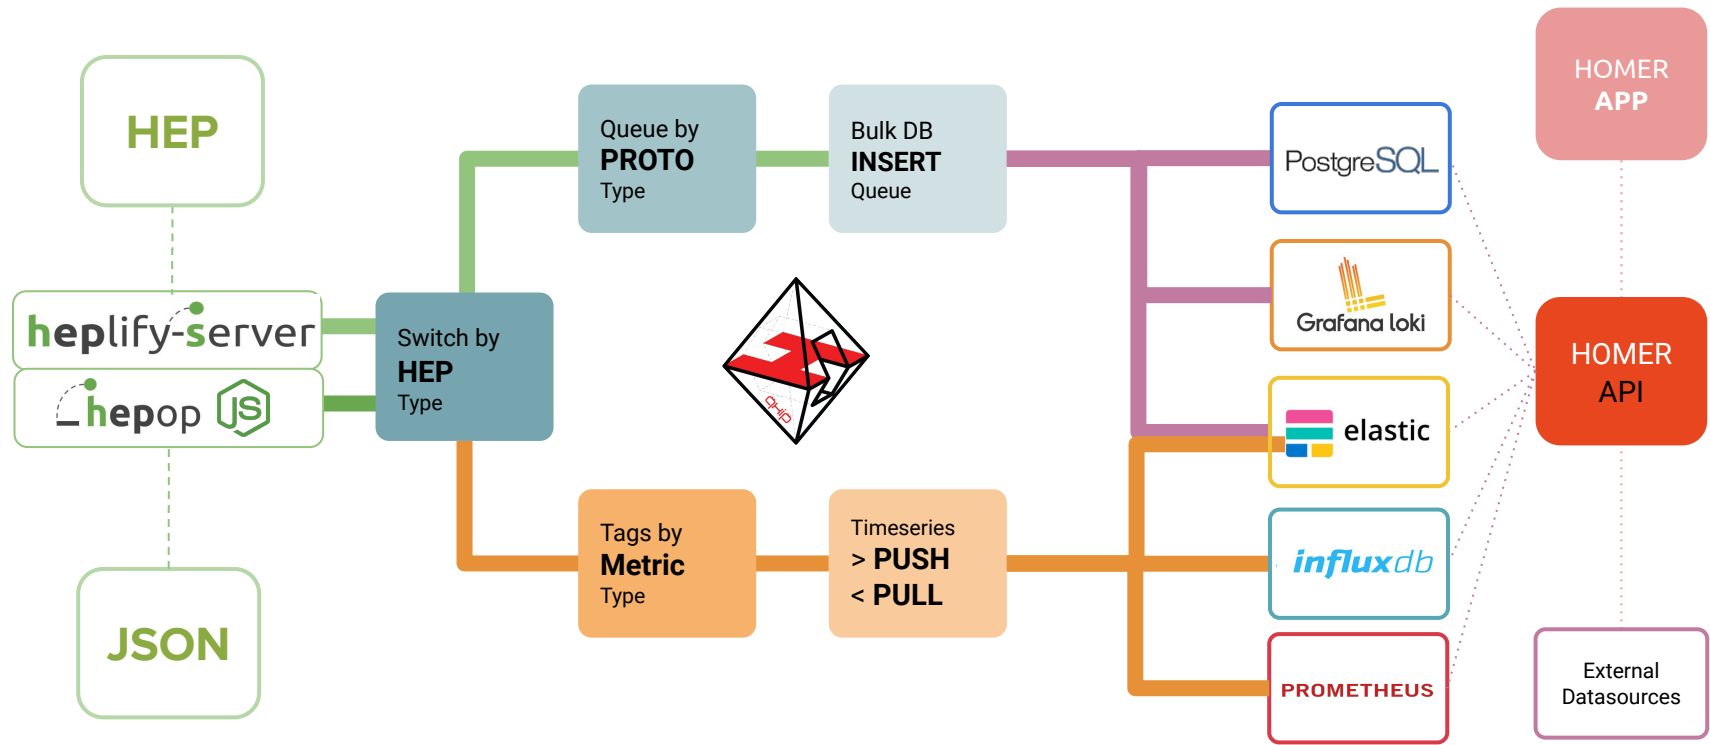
HEP

heplify-server

_hepop JS

JSON

Switch by
HEP
Type

Queue by
PROTO
Type

Bulk DB
INSERT
Queue

Tags by
Metric
Type

Timeseries
> PUSH
< PULL

QXIP

PostgreSQL

Grafana loki

elastic

influxdb

PROMETHEUS

HOMER
APP

HOMER
API

External
Datasources